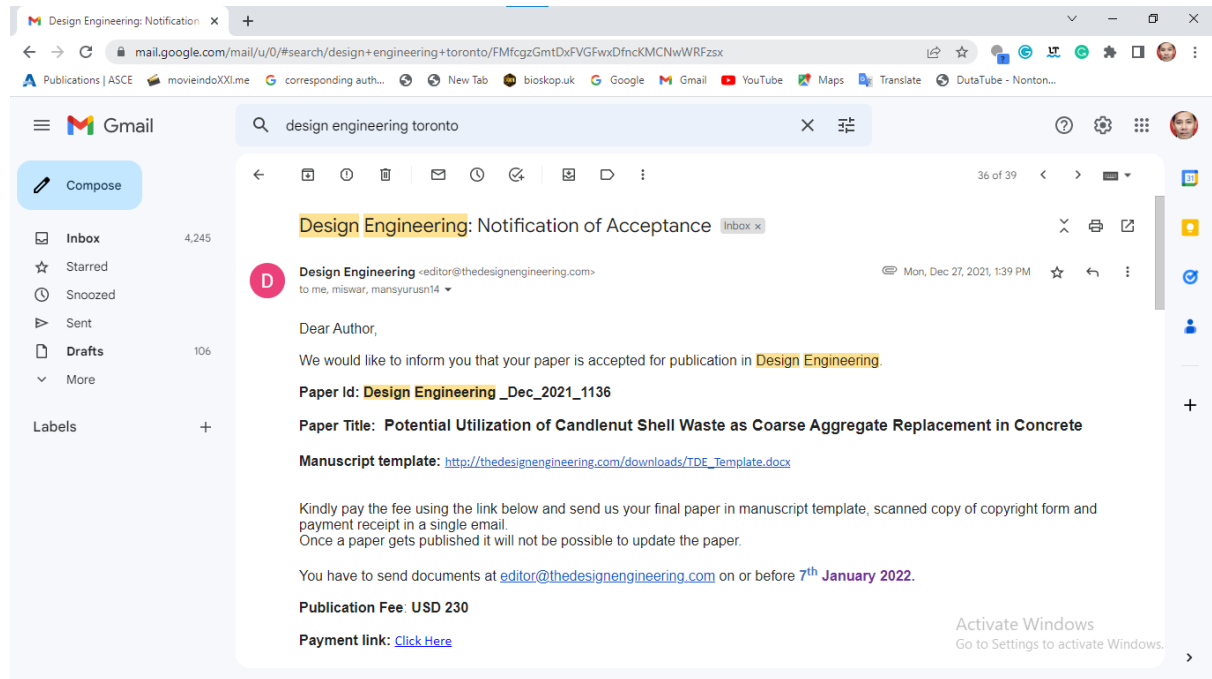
Design Engineering: Notification ×
+
mail.google.com/mail/u/0/#search/design+engineering+toronto/FMfcgzGmtDxFVGFwxDfncKMCNwWRFzsx
Publications | ASCE   movieindoXXI.me   corresponding auth...   New Tab   bioskop.uk   Google   Gmail   YouTube   Maps   Translate   DutaTube - Nonton...

Gmail
design engineering toronto
Compose
Inbox 4,245
Starred
Snoozed
Sent
Drafts 106
More
Labels +

36 of 39

Design Engineering: Notification of Acceptance Inbox ×

Design Engineering <editor@thedesignengineering.com>
to me, miswar, mansyurusn14
Mon, Dec 27, 2021, 1:39 PM

Dear Author,

We would like to inform you that your paper is accepted for publication in Design Engineering.

Paper Id: Design Engineering _Dec_2021_1136

Paper Title: Potential Utilization of Candlenut Shell Waste as Coarse Aggregate Replacement in Concrete

Manuscript template: http://thedesignengineering.com/downloads/TDE_Template.docx

Kindly pay the fee using the link below and send us your final paper in manuscript template, scanned copy of copyright form and payment receipt in a single email.
Once a paper gets published it will not be possible to update the paper.

You have to send documents at editor@thedesignengineering.com on or before 7$^{th}$ January 2022.

Publication Fee: USD 230

Payment link: Click Here

Activate Windows
Go to Settings to activate Windows.